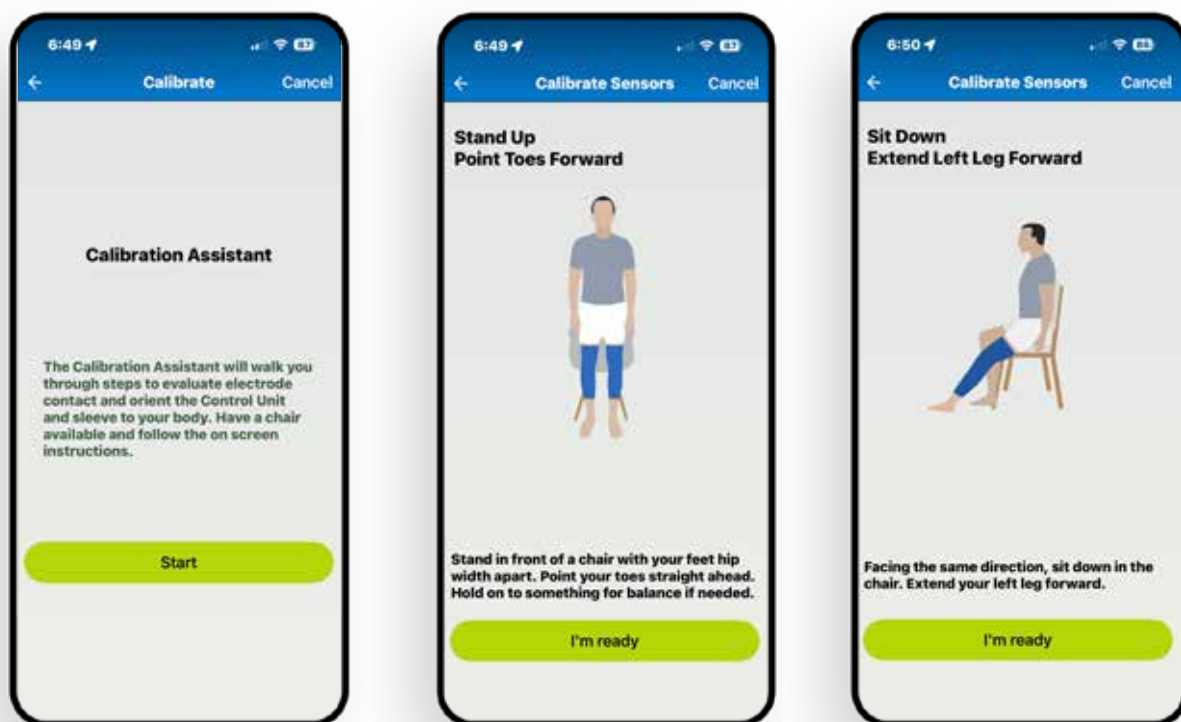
6:49

Calibrate

Cancel

Calibration Assistant

The Calibration Assistant will walk you through steps to evaluate electrode contact and orient the Control Unit and sleeve to your body. Have a chair available and follow the on screen instructions.

Start

6:49

Calibrate Sensors

Cancel

Stand Up
Point Toes Forward

Stand in front of a chair with your feet hip width apart. Point your toes straight ahead. Hold on to something for balance if needed.

I'm ready

6:50

Calibrate Sensors

Cancel

Sit Down
Extend Left Leg Forward

Facing the same direction, sit down in the chair. Extend your left leg forward.

I'm ready